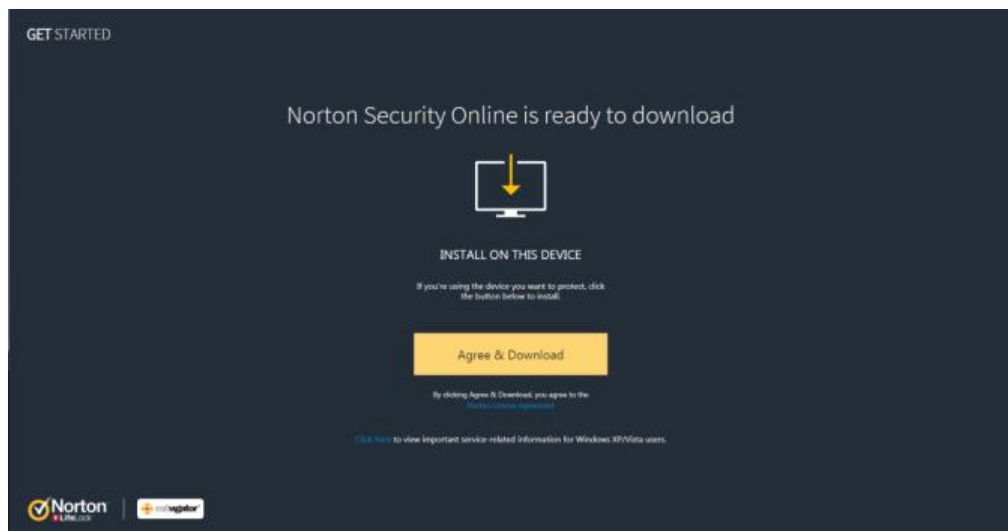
GET STARTED

Norton Security Online is ready to download

INSTALL ON THIS DEVICE

If you're using the device you want to protect, click the button below to install.

Agree & Download

By clicking Agree & Download, you agree to the Norton License Agreement

Click here to view important service-related information for Windows XP/Vista users.

Norton LifeLock | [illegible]